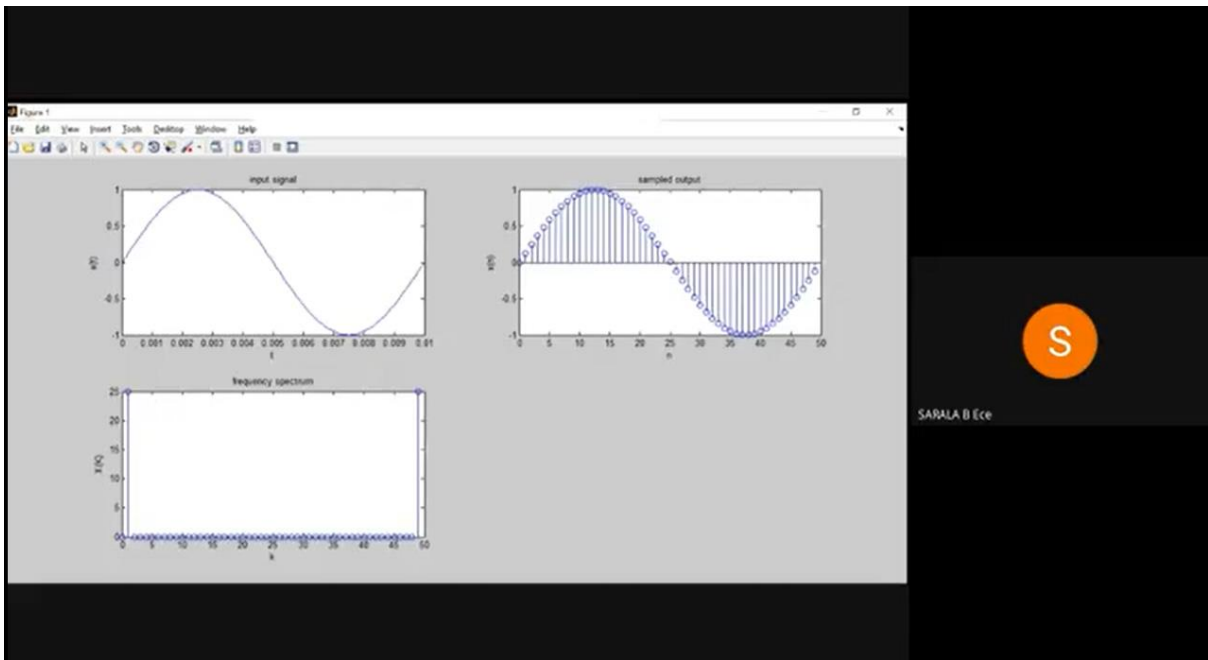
Figure 1

File Edit View Insert Tools Desktop Window Help

input signal

1
0.5
0
-0.5
-1

x(t)

0 0.001 0.002 0.003 0.004 0.005 0.006 0.007 0.008 0.009 0.01

t

sampled output

1
0.5
0
-0.5
-1

x(n)

0 5 10 15 20 25 30 35 40 45 50

n

frequency spectrum

25
20
15
10
5
0

X(k)

0 5 10 15 20 25 30 35 40 45 50

k

S

SARALA B Ece